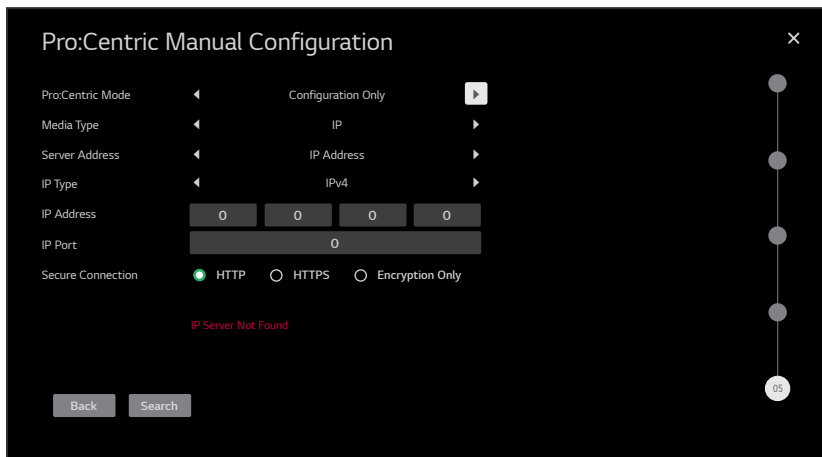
Pro:Centric Manual Configuration

×

Pro:Centric Mode Configuration Only

Media Type IP

Server Address IP Address

IP Type IPv4

IP Address 0 0 0 0

IP Port 0

Secure Connection HTTP HTTPS Encryption Only

IP Server Not Found

Back Search

05